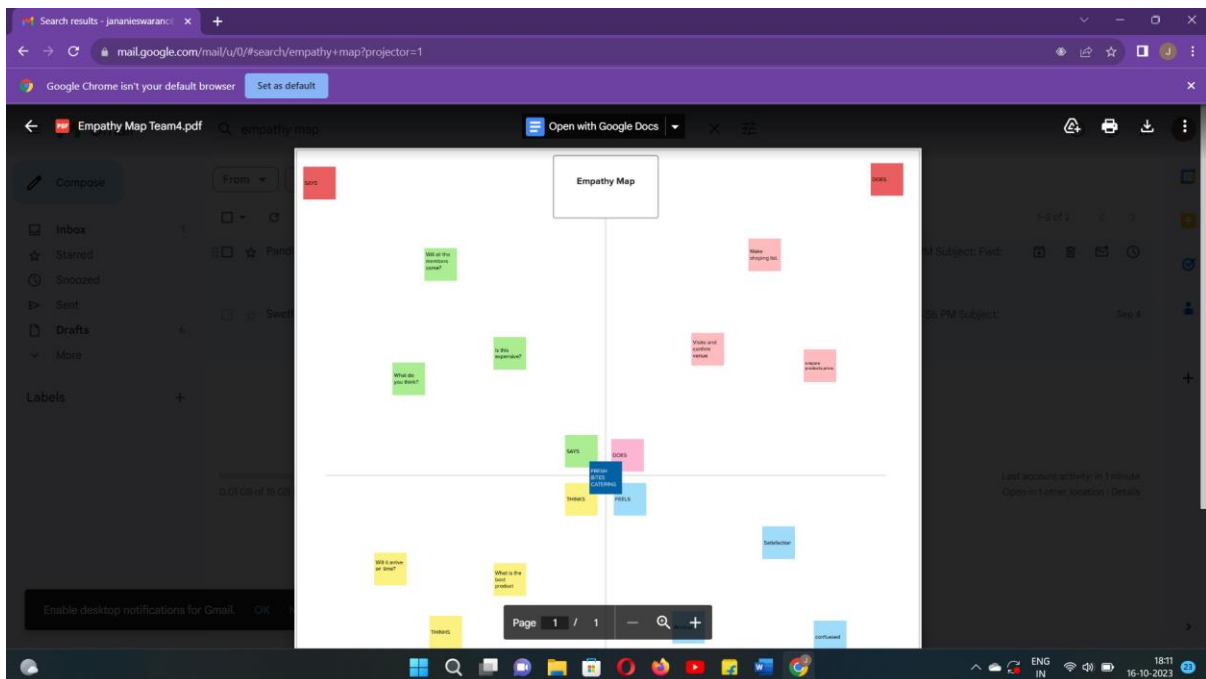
Search results - jananieswaranc ×
+
mail.google.com/mail/u/0/#search/empathy+map?projector=1
Google Chrome isn't your default browser
Set as default
Empathy Map Team4.pdf
empathy map
Open with Google Docs
Compose
Inbox
Starred
Snoozed
Sent
Drafts
More
Labels
From
Pandi
Sweth
1–2 of 2
PM Subject: Fwd:
55 PM Subject:
Sep 4
0.01 GB of 15 GB
Last account activity: in 1 minute
Open in 1 other location · Details
Enable desktop notifications for Gmail. OK

Empathy Map
SAYS
DOES
Will all the members come?
Make shopping list.
Is this expensive?
Visits and confirm venue
prepare product.area
What do you think?
SAYS
DOES
FRESH BITES CATERING
THINKS
FEELS
Satisfaction
Will it arrive on time?
What is the best product
THINKS
confused

Page 1 / 1

ENG IN
18:11
16-10-2023